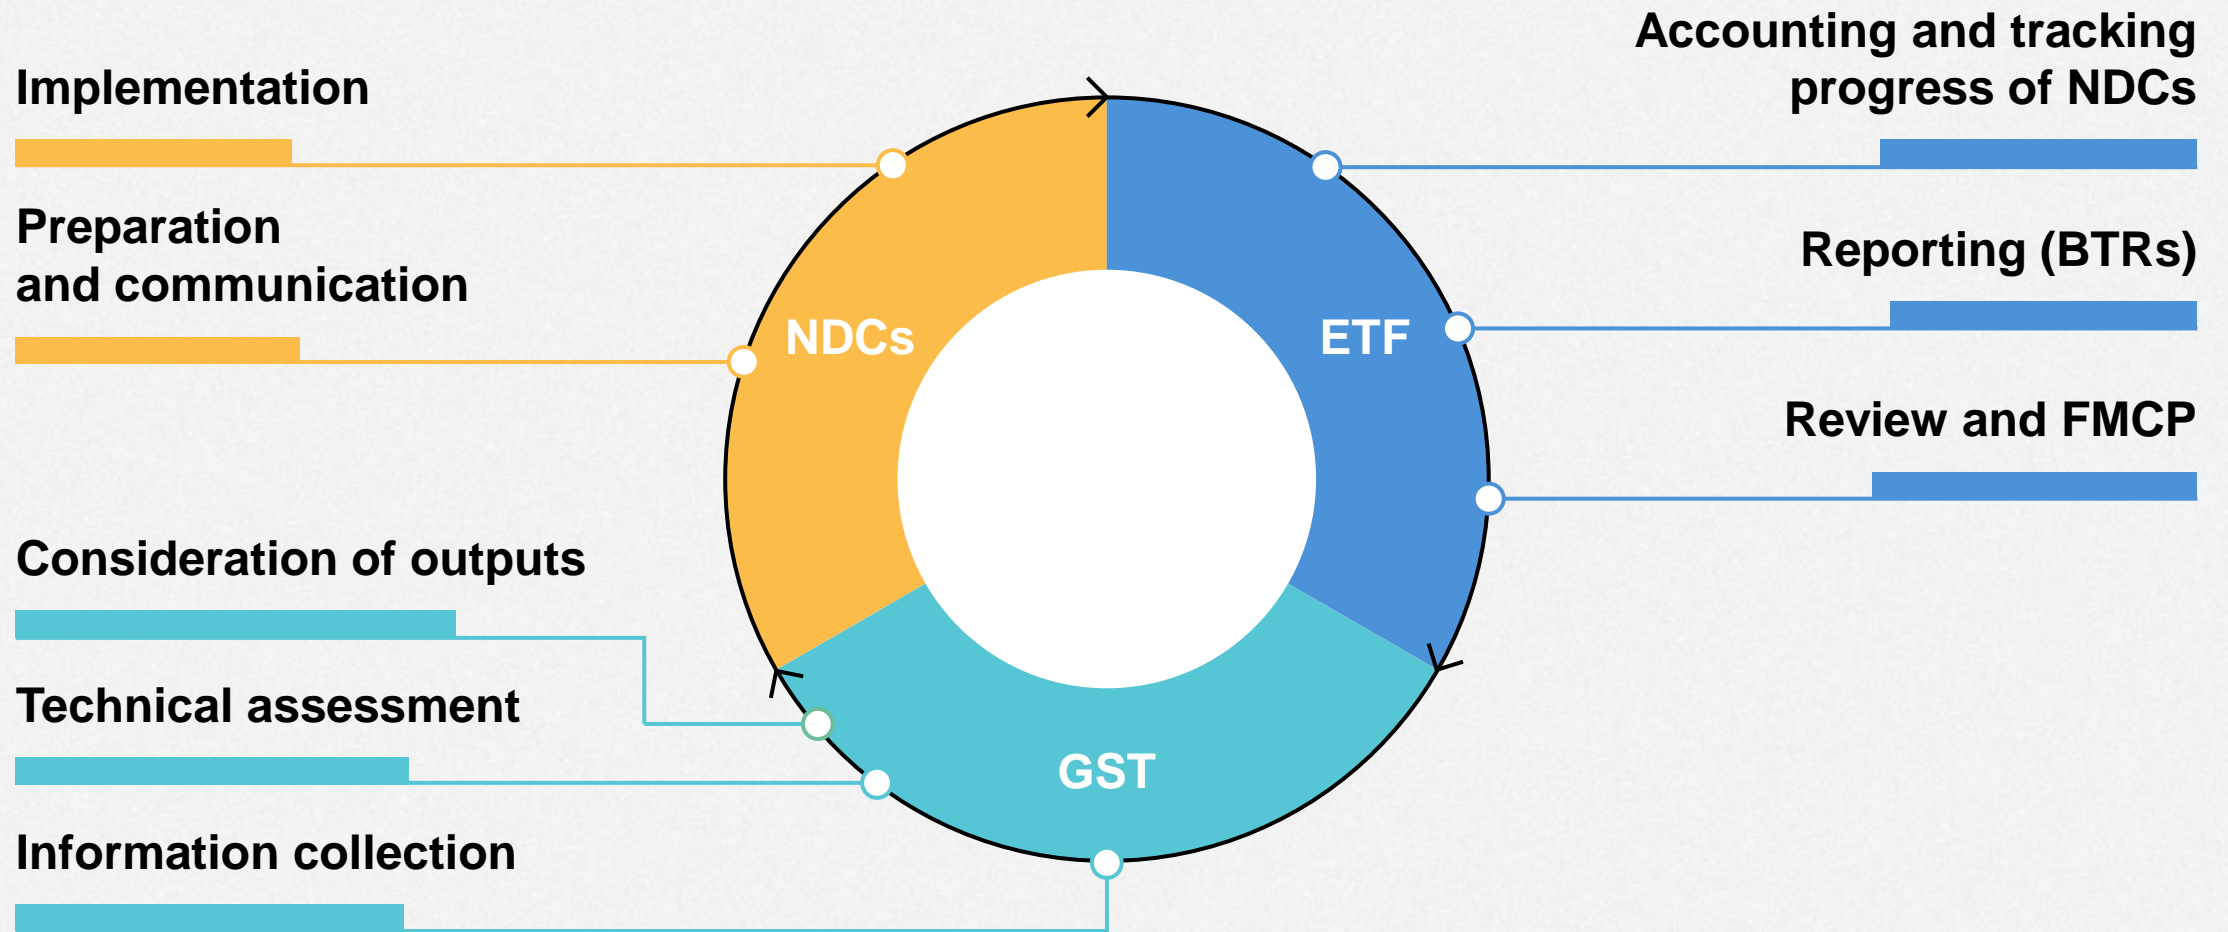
Implementation

Preparation and communication

NDCs

ETF

GST

Accounting and tracking progress of NDCs

Reporting (BTRs)

Review and FMCP

Consideration of outputs

Technical assessment

Information collection